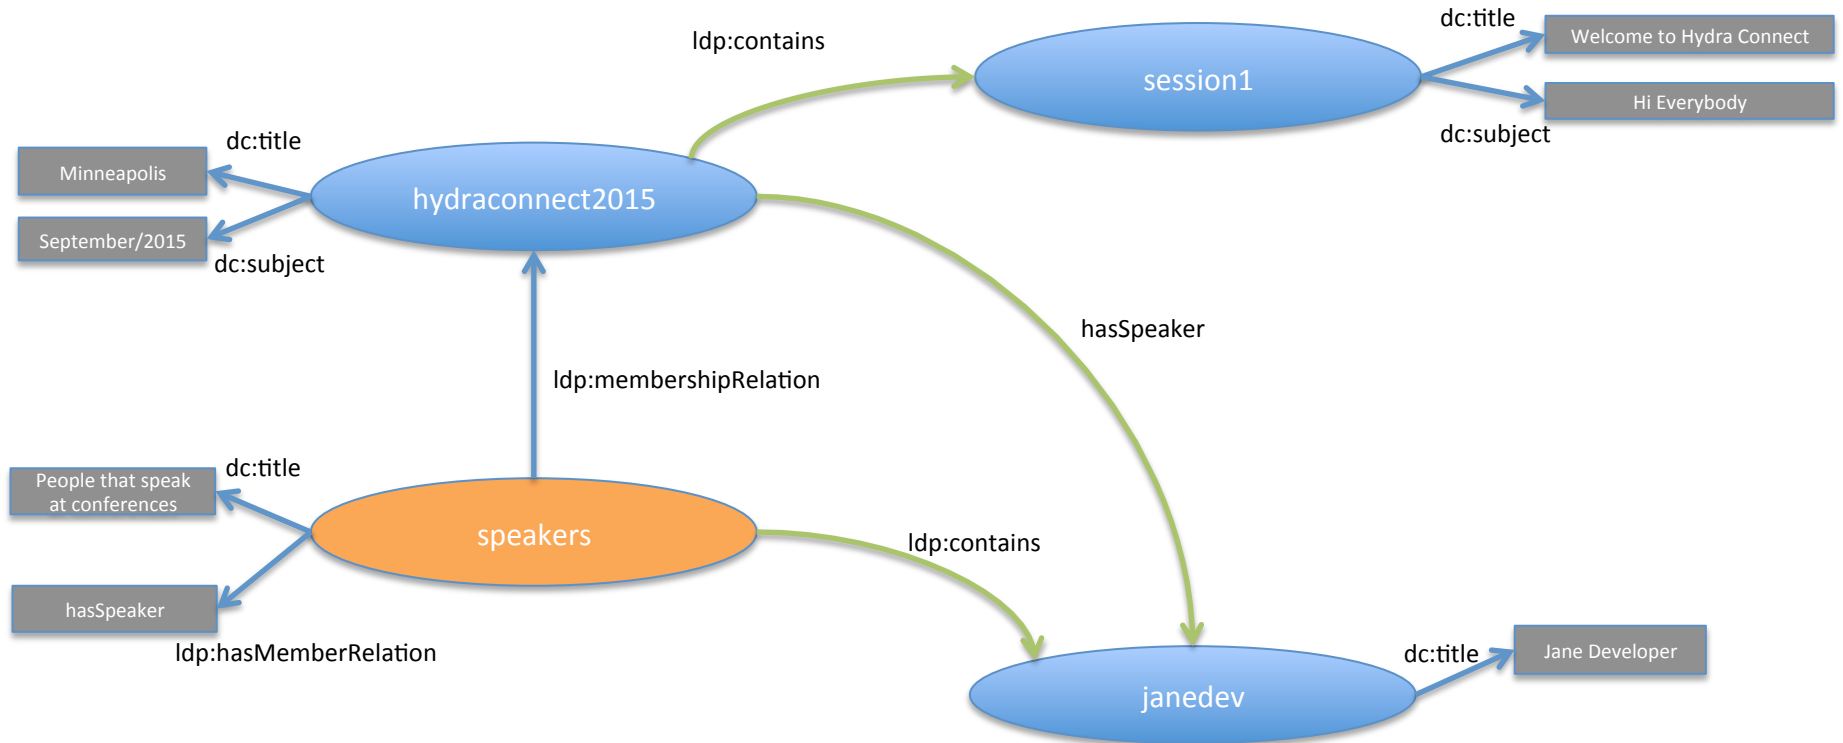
ldp:contains

session1

dc:title

Welcome to Hydra Connect

Hi Everybody

dc:subject

dc:title

Minneapolis

hydraconnect2015

September/2015

dc:subject

hasSpeaker

ldp:membershipRelation

dc:title

People that speak at conferences

speakers

ldp:contains

hasSpeaker

ldp:hasMemberRelation

dc:title

Jane Developer

janedev